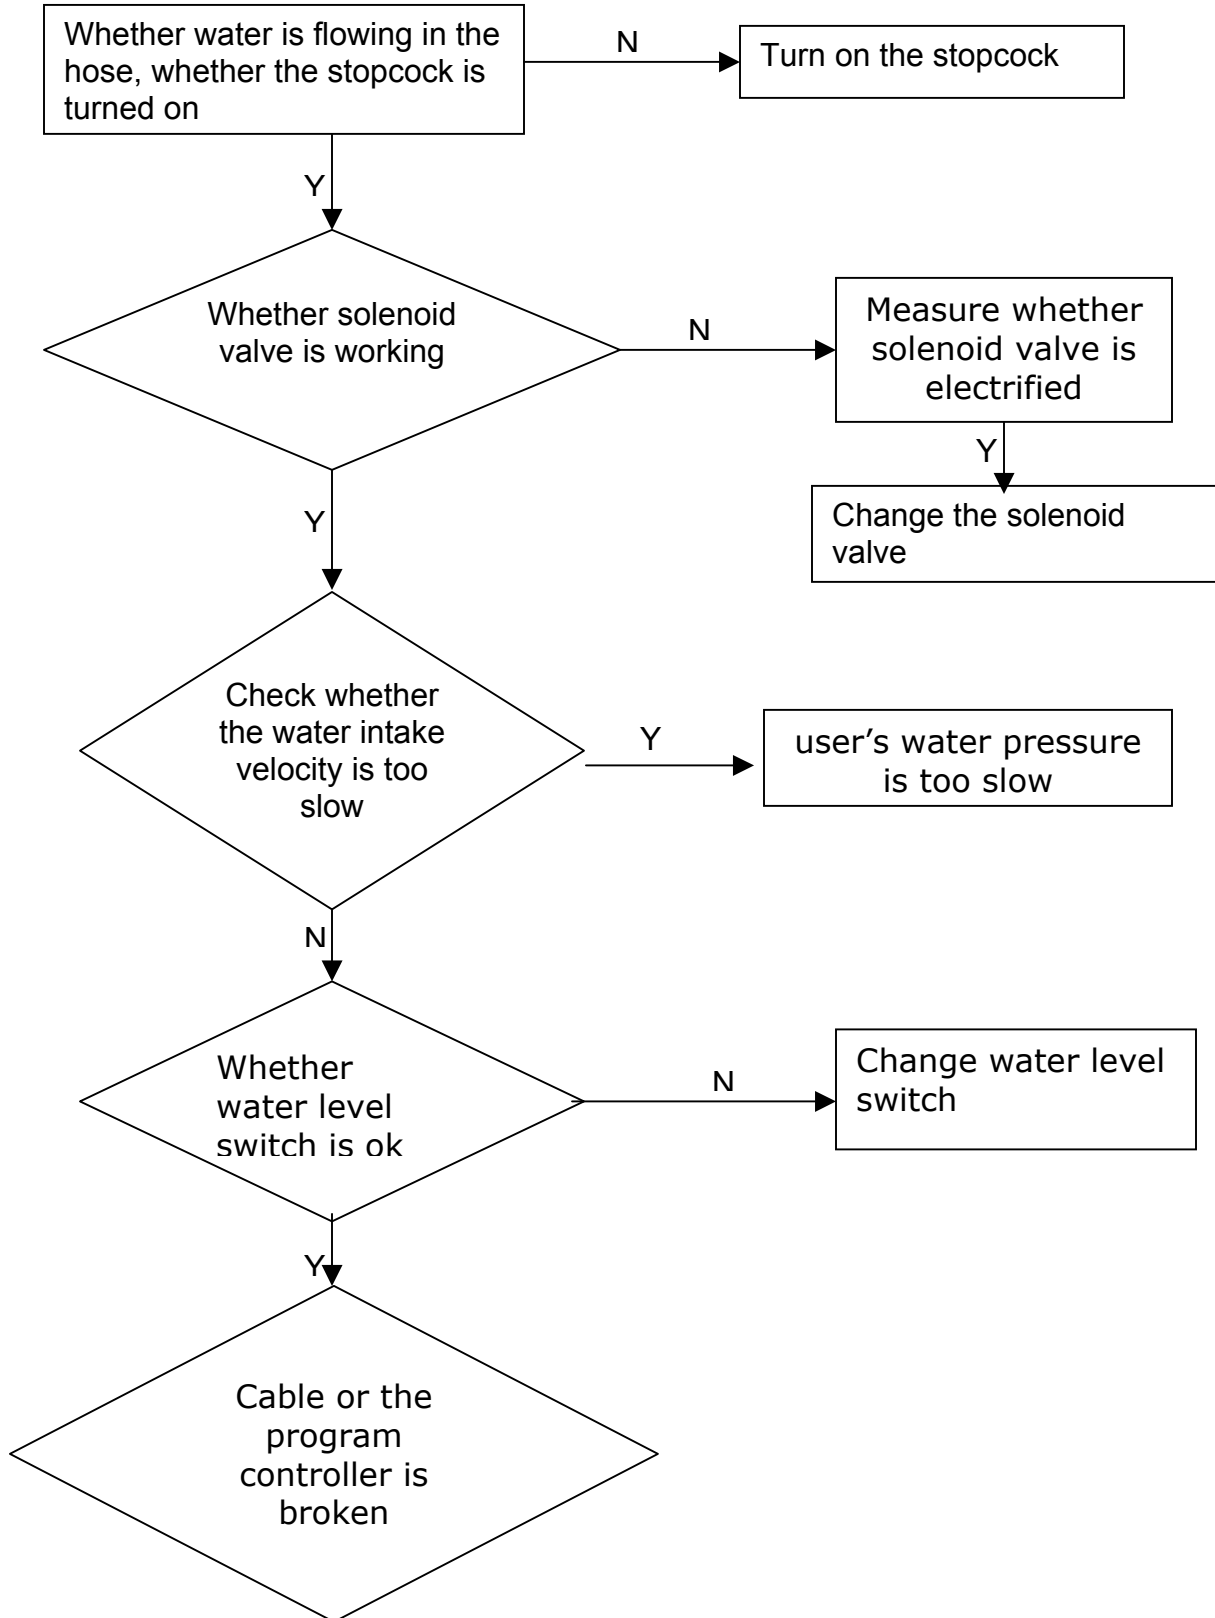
Whether water is flowing in the hose, whether the stopcock is turned on

N

Turn on the stopcock

Y

Whether solenoid valve is working

N

Measure whether solenoid valve is electrified

Y

Change the solenoid valve

Y

Check whether the water intake velocity is too slow

Y

user's water pressure is too slow

N

Whether water level switch is ok

N

Change water level switch

Y

Cable or the program controller is broken